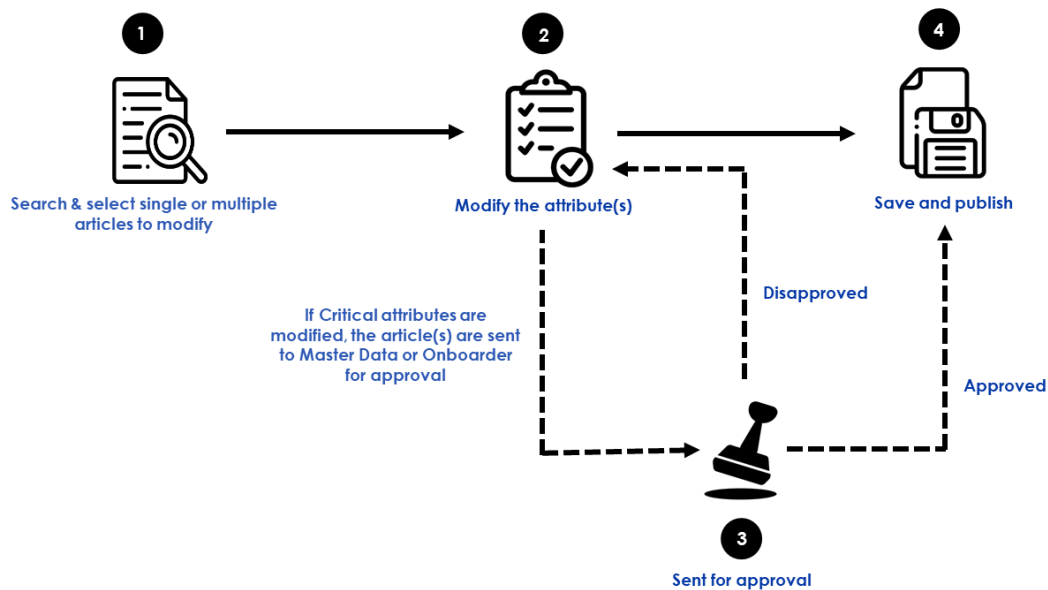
1

Search & select single or multiple articles to modify

2

Modify the attribute(s)

4

Save and publish

Disapproved

If Critical attributes are modified, the article(s) are sent to Master Data or Onboarder for approval

Approved

3

Sent for approval